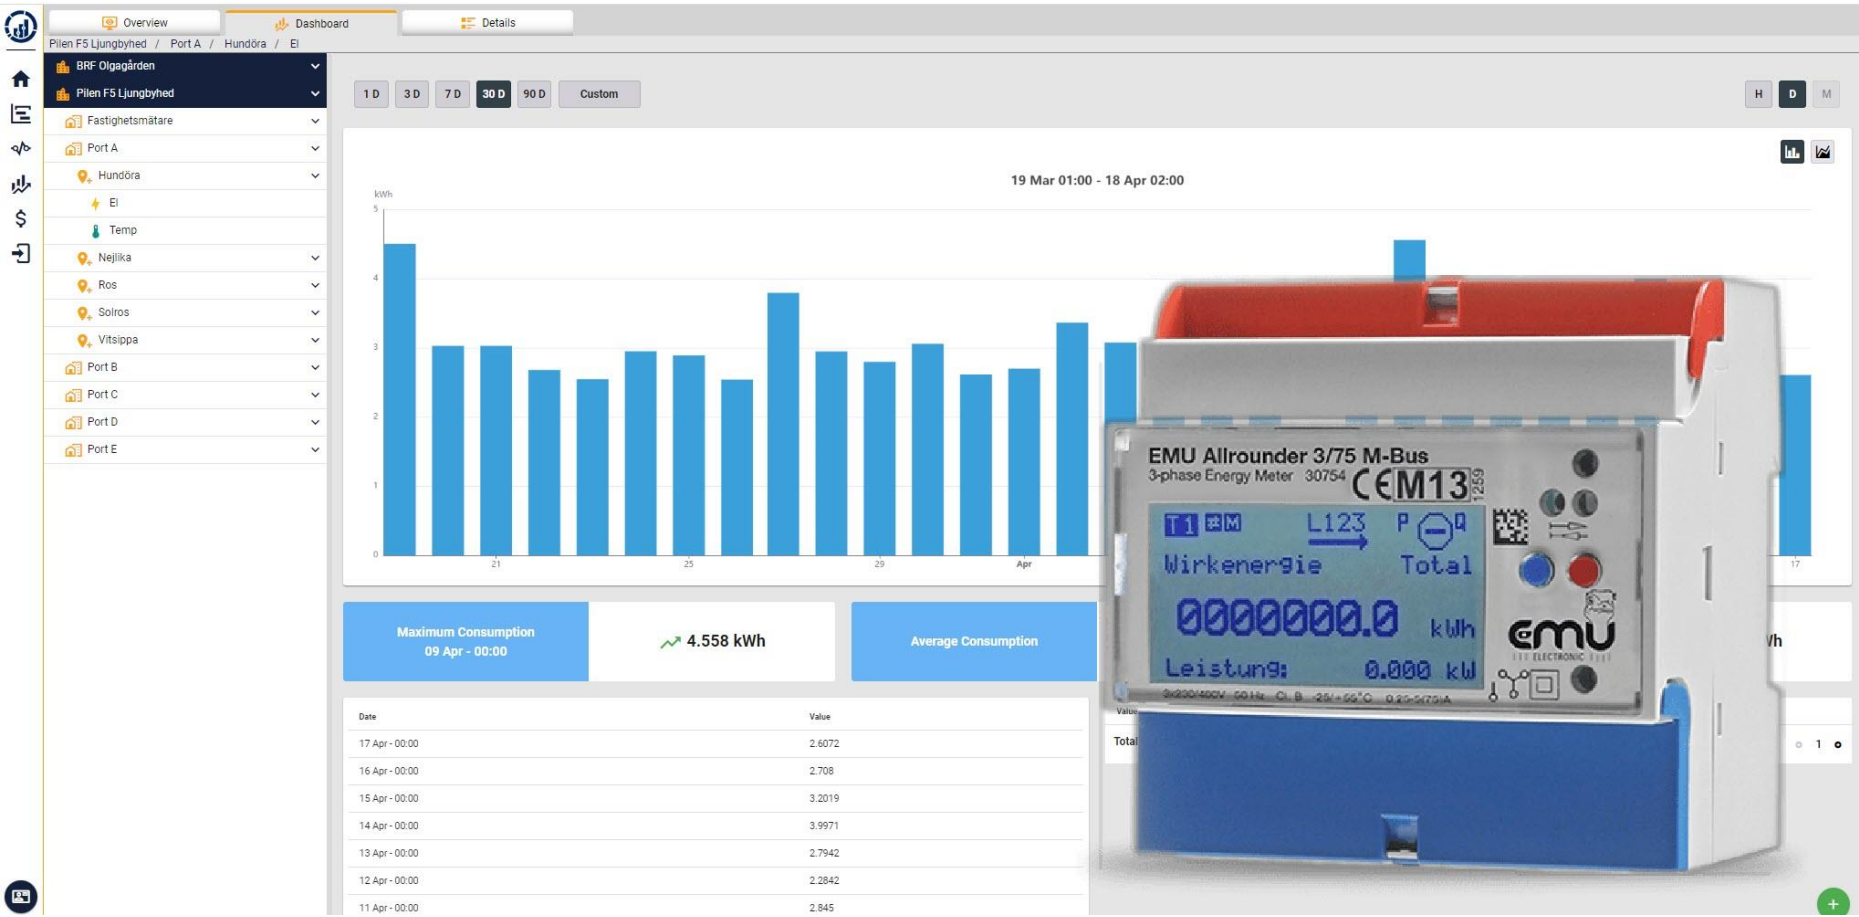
Overview
Dashboard
Details

Pilen F5 Ljungbyhed / Port A / Hundöra / El

BRF Olgagården
Pilen F5 Ljungbyhed
Fastighetsmätare
Port A
Hundöra
El
Temp
Nejlika
Ros
Solros
Vitsippa
Port B
Port C
Port D
Port E

1 D
3 D
7 D
30 D
90 D
Custom

H
D
M

19 Mar 01:00 - 18 Apr 02:00

kWh
5
4
3
2
1
0
21
25
29
Apr
17

Maximum Consumption
09 Apr - 00:00
4.558 kWh
Average Consumption
Wh

| Date | Value |
|---|---|
| 17 Apr - 00:00 | 2.6072 |
| 16 Apr - 00:00 | 2.708 |
| 15 Apr - 00:00 | 3.2019 |
| 14 Apr - 00:00 | 3.9971 |
| 13 Apr - 00:00 | 2.7942 |
| 12 Apr - 00:00 | 2.2842 |
| 11 Apr - 00:00 | 2.845 |

Value
Total
1

EMU Allrounder 3/75 M-Bus
3-phase Energy Meter 30754
CE M13 1259
T1 M
L123
P Q
Wirkenergie
Total
0000000.0 kWh
Leistung: 0.000 kW
emu
ELECTRONIC
3x230/400V 50Hz Cl. B -25/+55°C 0.25-3/75A